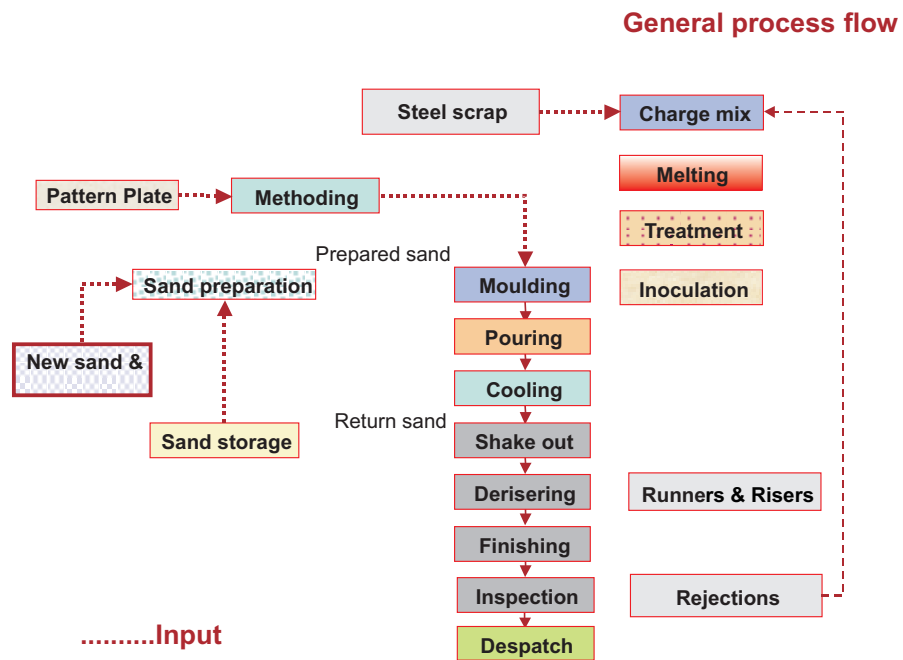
General process flow

Steel scrap

Charge mix

Melting

Treatment

Inoculation

Pattern Plate

Methoding

Prepared sand

Sand preparation

Moulding

Pouring

Cooling

New sand &

Return sand

Sand storage

Shake out

Derisering

Runners & Risers

Finishing

Inspection

Rejections

Despatch

..........Input